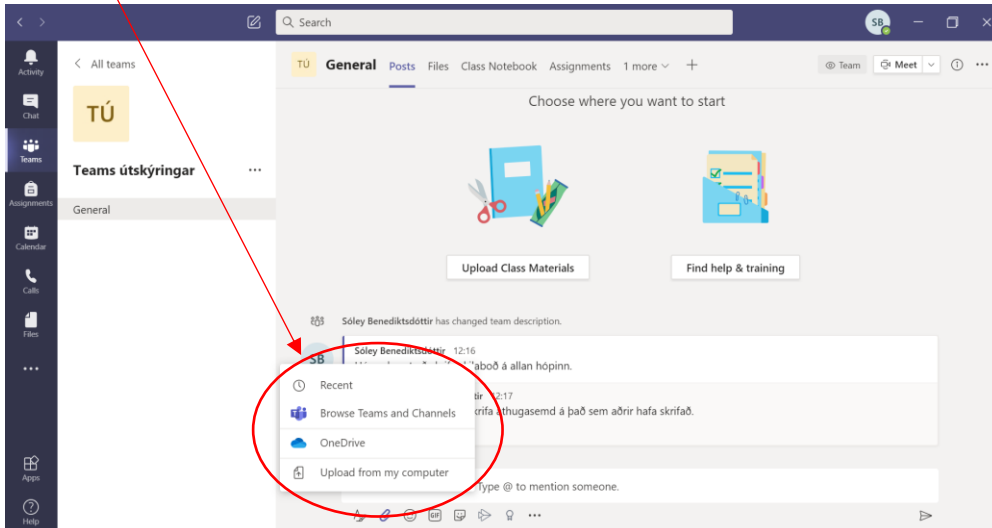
Search

SB

Activity

Chat

Teams

Assignments

Calendar

Calls

Files

...

Apps

Help

< All teams

TÚ

Teams útskýringar ...

General

TÚ General Posts Files Class Notebook Assignments 1 more +

Team Meet

Choose where you want to start

Upload Class Materials

Find help & training

Sóley Benediktsdóttir has changed team description.

SB

Sóley Benediktsdóttir 12:16

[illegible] boð á allan hópinn.

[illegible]ttir 12:17

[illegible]krifa athugasemd á það sem aðrir hafa skrifað.

Recent

Browse Teams and Channels

OneDrive

Upload from my computer

Type @ to mention someone.